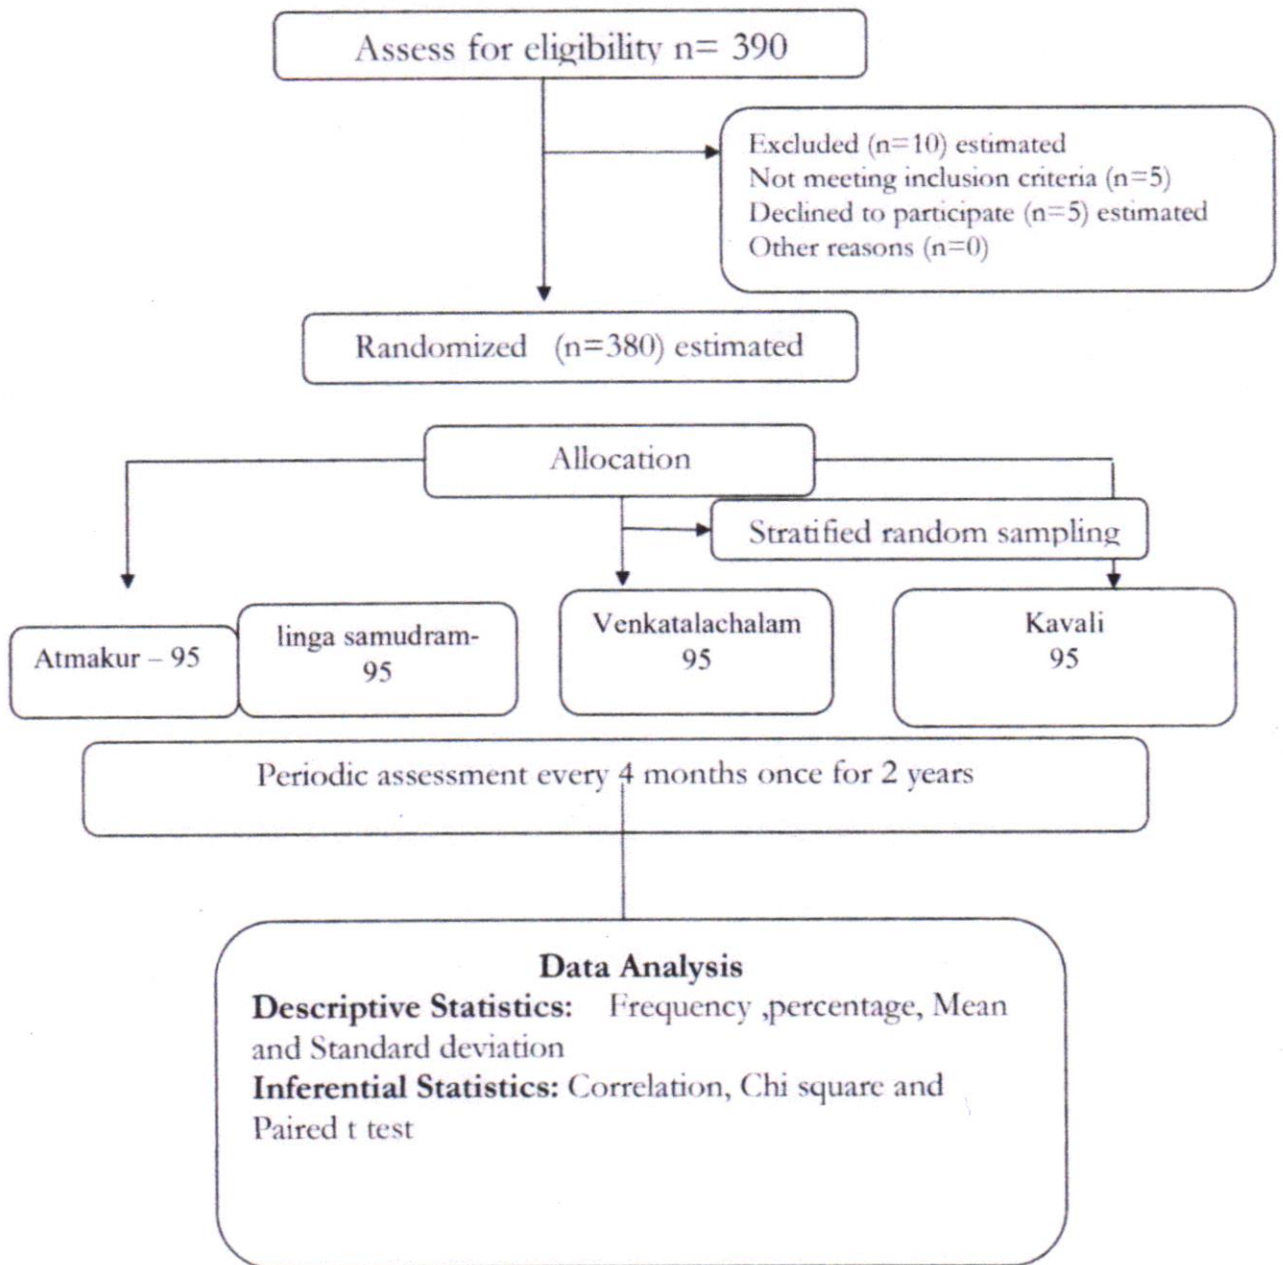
Assess for eligibility n= 390

Excluded (n=10) estimated
Not meeting inclusion criteria (n=5)
Declined to participate (n=5) estimated
Other reasons (n=0)

Randomized (n=380) estimated

Allocation

Stratified random sampling

Atmakur – 95

linga samudram-
95

Venkatalachalam
95

Kavali
95

Periodic assessment every 4 months once for 2 years

Data Analysis
**Descriptive Statistics:** Frequency ,percentage, Mean and Standard deviation
**Inferential Statistics:** Correlation, Chi square and Paired t test